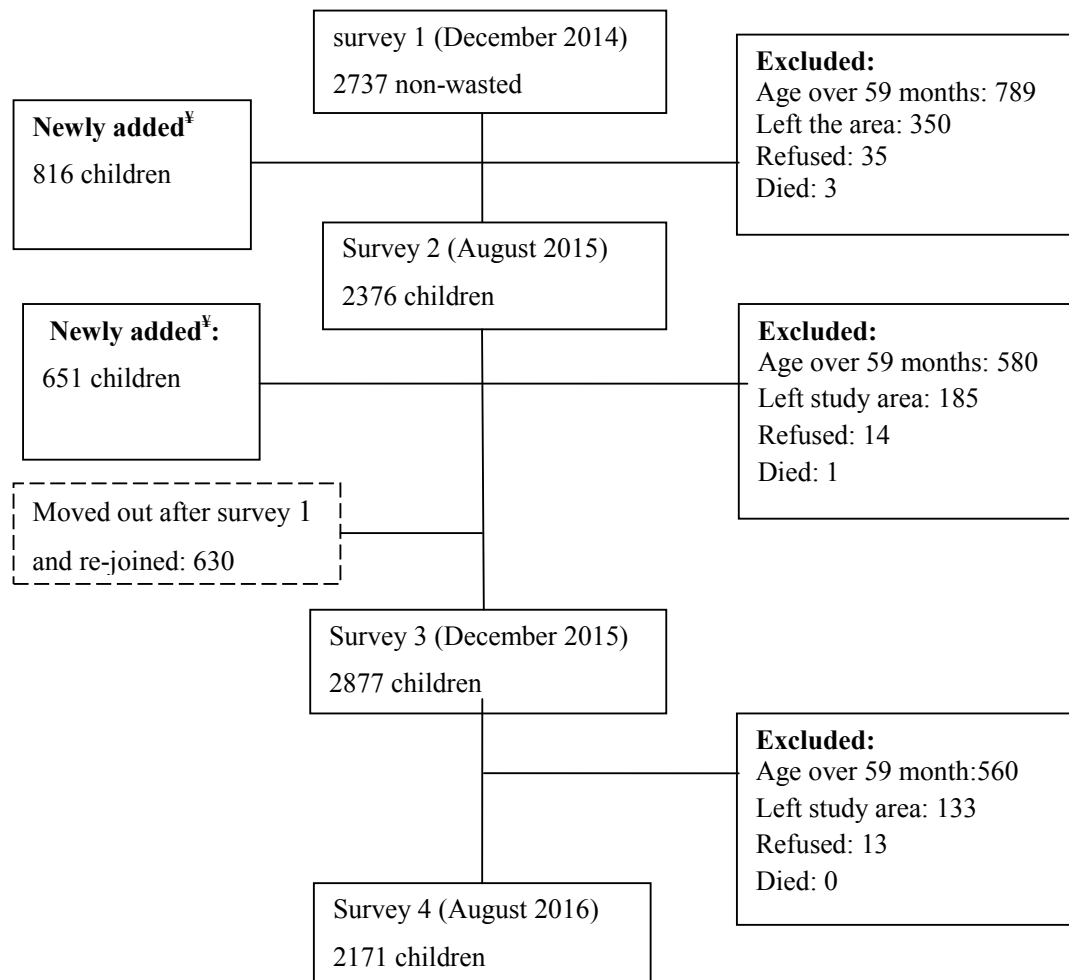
survey 1 (December 2014)
2737 non-wasted

Newly added$^{¥}$
816 children

Excluded:
Age over 59 months: 789
Left the area: 350
Refused: 35
Died: 3

Survey 2 (August 2015)
2376 children

Newly added$^{¥}$:
651 children

Excluded:
Age over 59 months: 580
Left study area: 185
Refused: 14
Died: 1

Moved out after survey 1 and re-joined: 630

Survey 3 (December 2015)
2877 children

Excluded:
Age over 59 month:560
Left study area: 133
Refused: 13
Died: 0

Survey 4 (August 2016)
2171 children